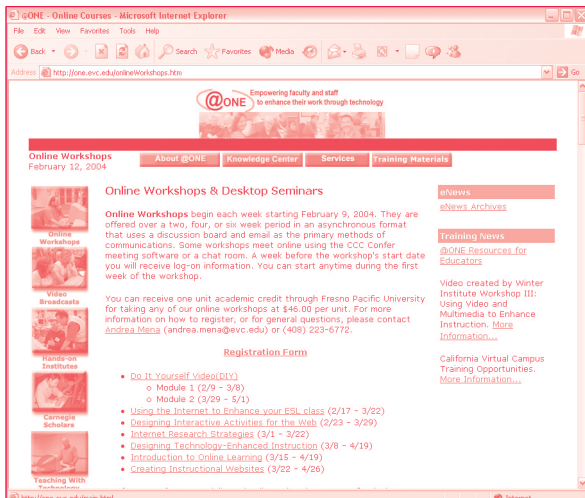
@ONE - Online Courses - Microsoft Internet Explorer

File Edit View Favorites Tools Help

Back Search Favorites Media

Address http://one.evc.edu/onlineWorkshops.htm Go

@ONE Empowering faculty and staff to enhance their work through technology

Online Workshops
February 12, 2004

About @ONE | Knowledge Center | Services | Training Materials

Online Workshops

Video Broadcasts

Hands-on Institutes

Carnegie Scholars

Teaching With Technology

Online Workshops & Desktop Seminars

**Online Workshops** begin each week starting February 9, 2004. They are offered over a two, four, or six week period in an asynchronous format that uses a discussion board and email as the primary methods of communications. Some workshops meet online using the CCC Confer meeting software or a chat room. A week before the workshop's start date you will receive log-on information. You can start anytime during the first week of the workshop.

You can receive one unit academic credit through Fresno Pacific University for taking any of our online workshops at $46.00 per unit. For more information on how to register, or for general questions, please contact Andrea Mena (andrea.mena@evc.edu) or (408) 223-6772.

Registration Form

- Do It Yourself Video(DIY)
  - Module 1 (2/9 - 3/8)
  - Module 2 (3/29 - 5/1)
- Using the Internet to Enhance your ESL class (2/17 - 3/22)
- Designing Interactive Activities for the Web (2/23 - 3/29)
- Internet Research Strategies (3/1 - 3/22)
- Designing Technology-Enhanced Instruction (3/8 - 4/19)
- Introduction to Online Learning (3/15 - 4/19)
- Creating Instructional Websites (3/22 - 4/26)

eNews

eNews Archives

Training News

@ONE Resources for Educators

Video created by Winter Institute Workshop III: Using Video and Multimedia to Enhance Instruction. More Information...

California Virtual Campus Training Opportunities. More Information...

Internet